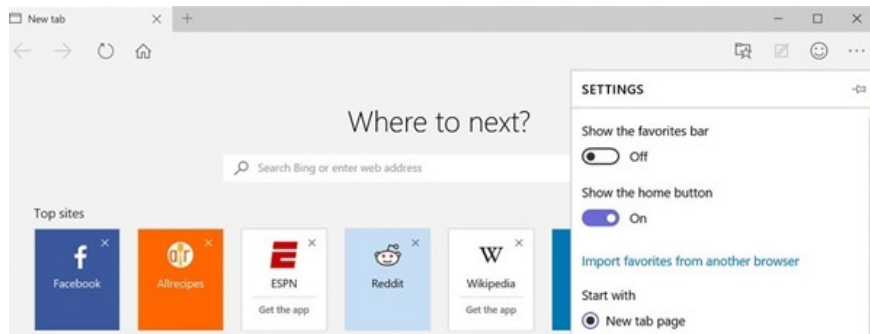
New tab ✕ +

Where to next?

Search Bing or enter web address

Top sites

Facebook

Allrecipes

ESPN
Get the app

Reddit

W
Wikipedia
Get the app

SETTINGS

Show the favorites bar
Off

Show the home button
On

Import favorites from another browser

Start with
New tab page